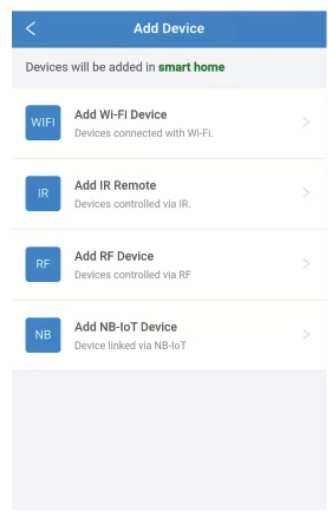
<
Add Device

Devices will be added in smart home

WIFI
Add Wi-Fi Device
Devices connected with Wi-Fi.
>

IR
Add IR Remote
Devices controlled via IR.
>

RF
Add RF Device
Devices controlled via RF
>

NB
Add NB-IoT Device
Device linked via NB-IoT
>